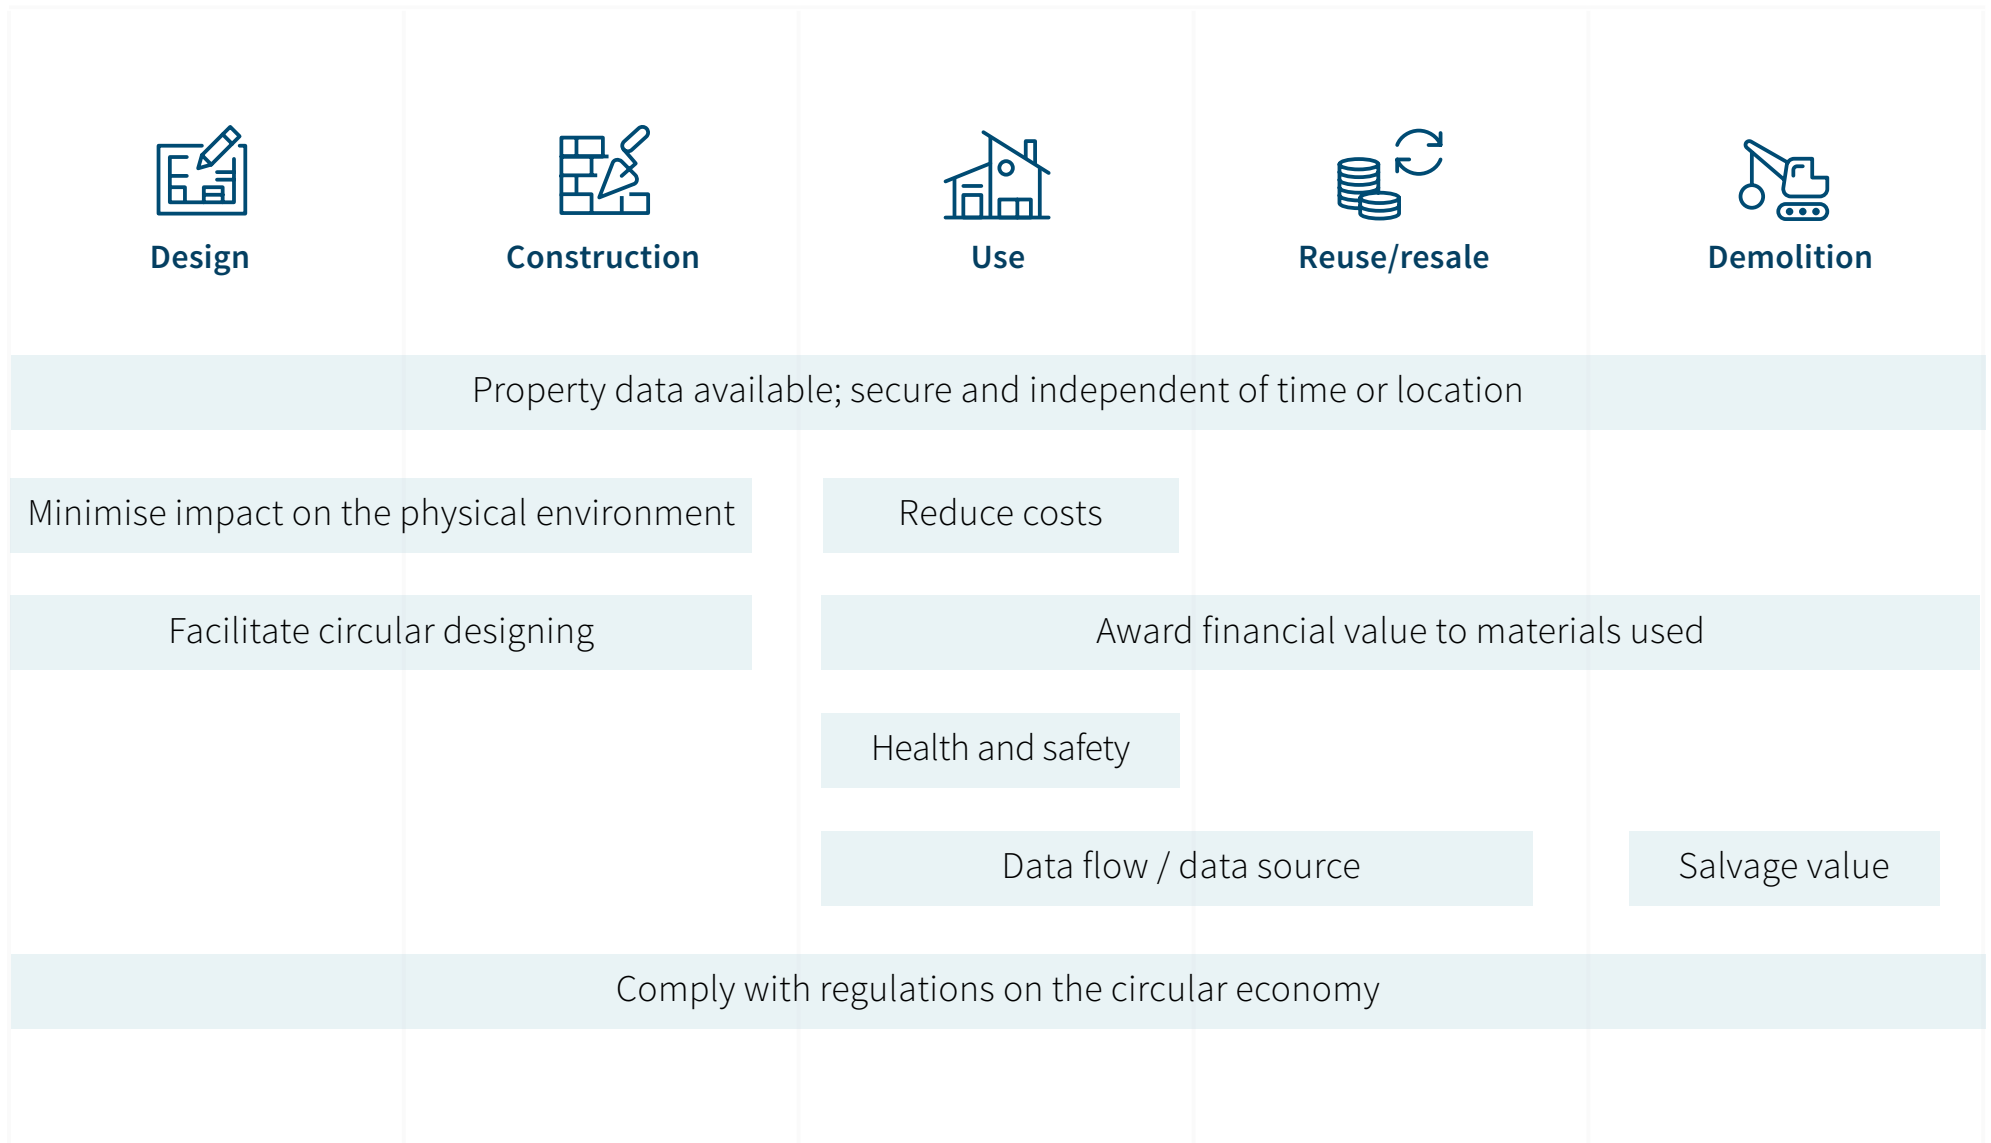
Design

Construction

Use

Reuse/resale

Demolition

Property data available; secure and independent of time or location

Minimise impact on the physical environment

Reduce costs

Facilitate circular designing

Award financial value to materials used

Health and safety

Data flow / data source

Salvage value

Comply with regulations on the circular economy